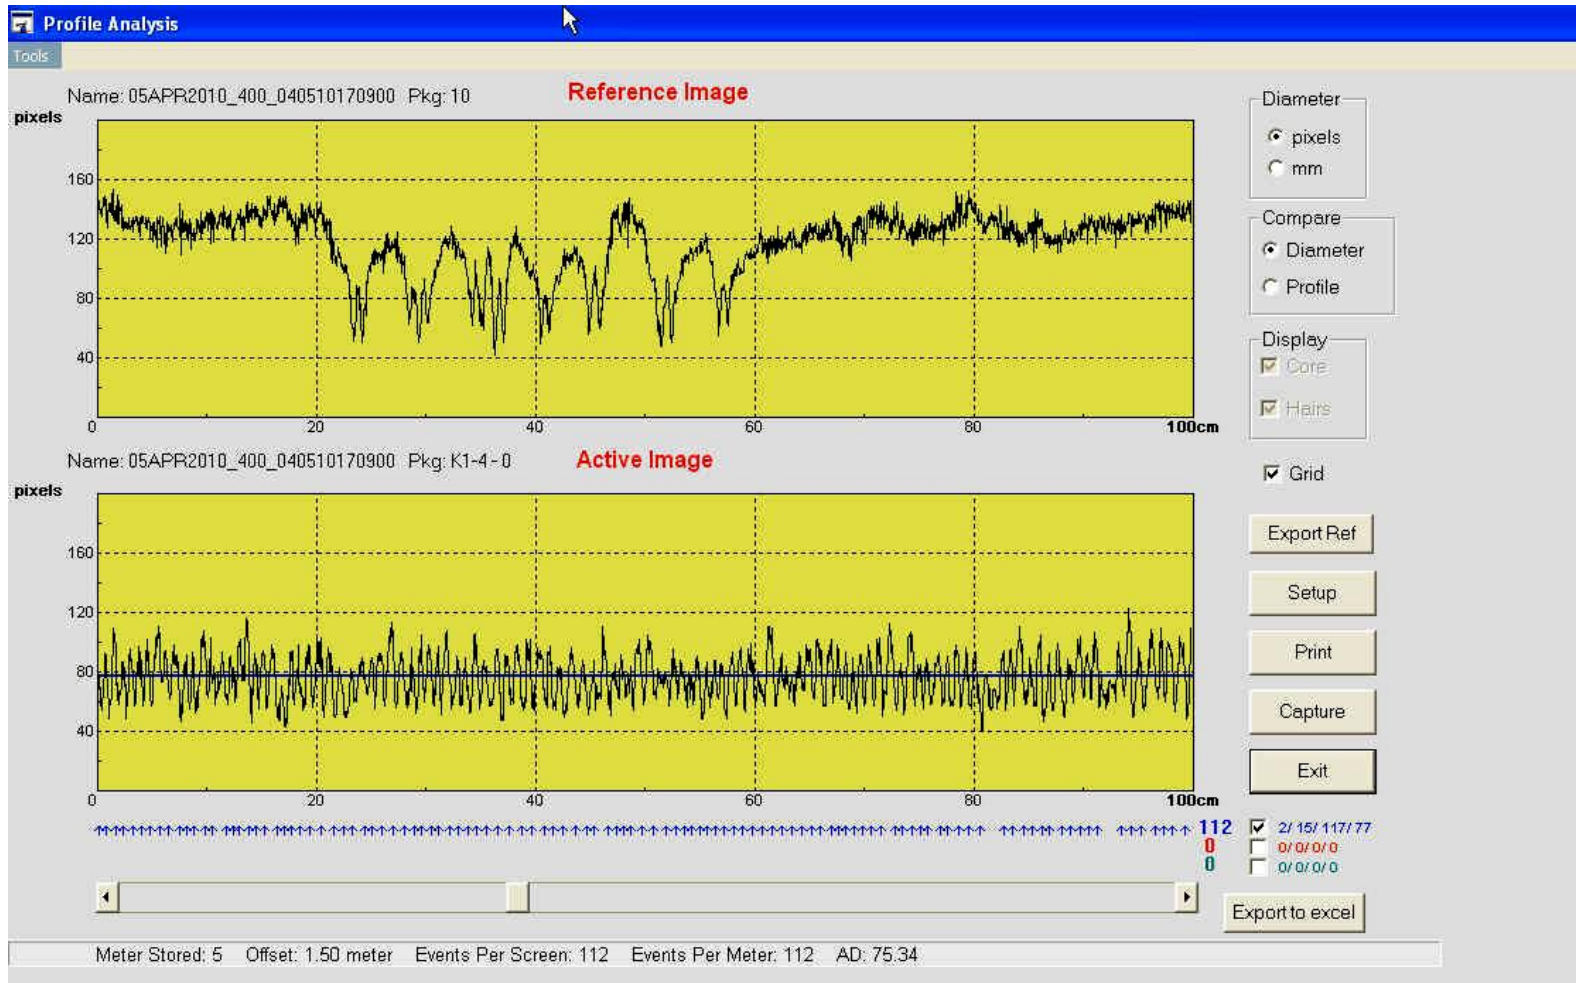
Profile Analysis

Tools

Name: 05APR2010_400_040510170900 Pkg: 10

Reference Image

pixels

160
120
80
40
0
20
40
60
80
100cm

Name: 05APR2010_400_040510170900 Pkg: K1-4-0

Active Image

pixels

160
120
80
40
0
20
40
60
80
100cm

Diameter
pixels
mm

Compare
Diameter
Profile

Display
Core
Hairs

Grid

Export Ref

Setup

Print

Capture

Exit

112
0
0

2/ 15/ 117/ 77
0/ 0/ 0/ 0
0/ 0/ 0/ 0

Export to excel

Meter Stored: 5 Offset: 1.50 meter Events Per Screen: 112 Events Per Meter: 112 AD: 75.34